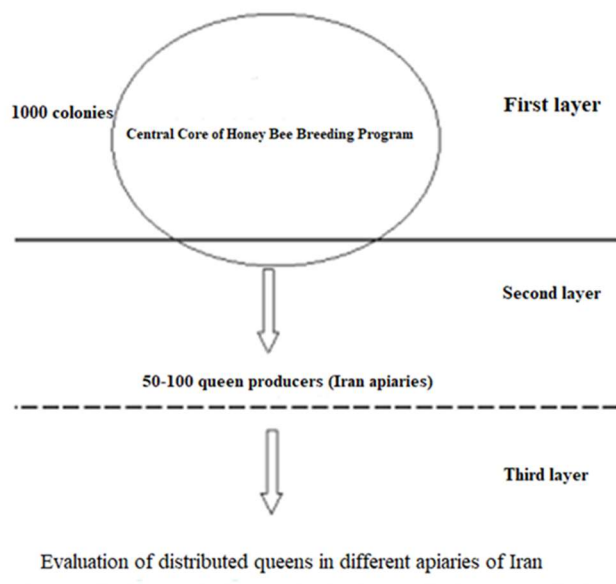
1000 colonies

Central Core of Honey Bee Breeding Program

First layer

Second layer

50-100 queen producers (Iran apiaries)

Third layer

Evaluation of distributed queens in different apiaries of Iran